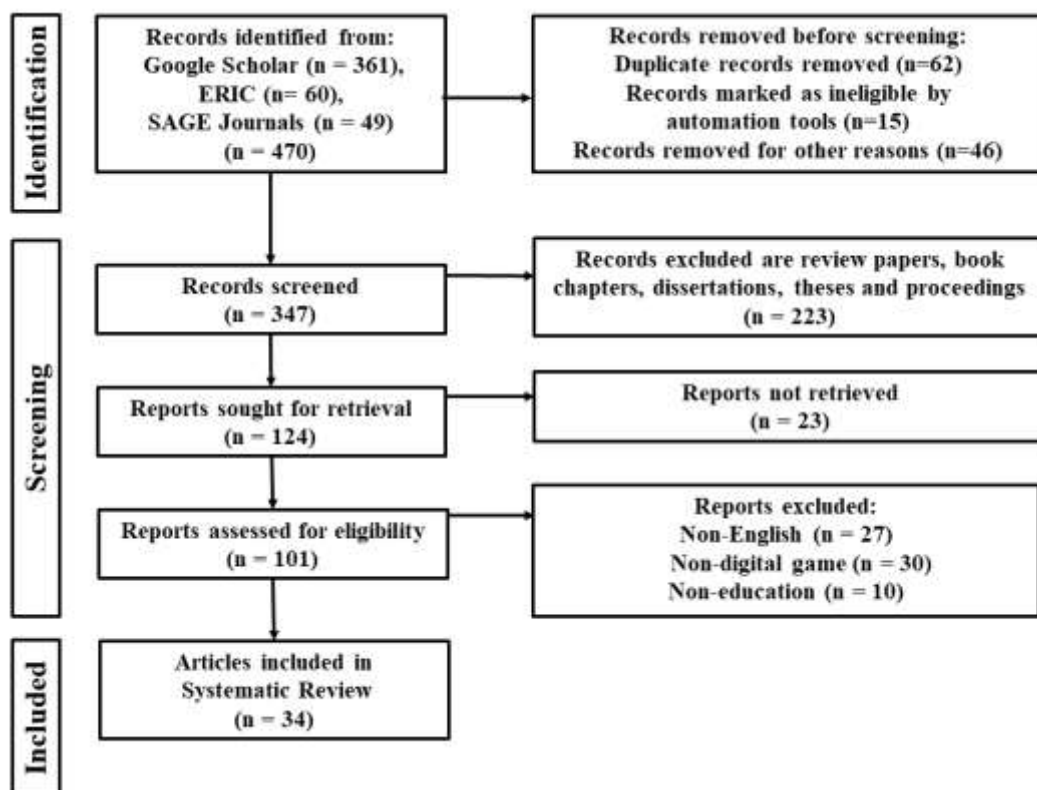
Identification

Records identified from:
Google Scholar (n = 361),
ERIC (n= 60),
SAGE Journals (n = 49)
(n = 470)

Records removed before screening:
Duplicate records removed (n=62)
Records marked as ineligible by automation tools (n=15)
Records removed for other reasons (n=46)

Screening

Records screened
(n = 347)

Records excluded are review papers, book chapters, dissertations, theses and proceedings
(n = 223)

Reports sought for retrieval
(n = 124)

Reports not retrieved
(n = 23)

Reports assessed for eligibility
(n = 101)

Reports excluded:
Non-English (n = 27)
Non-digital game (n = 30)
Non-education (n = 10)

Included

Articles included in Systematic Review
(n = 34)